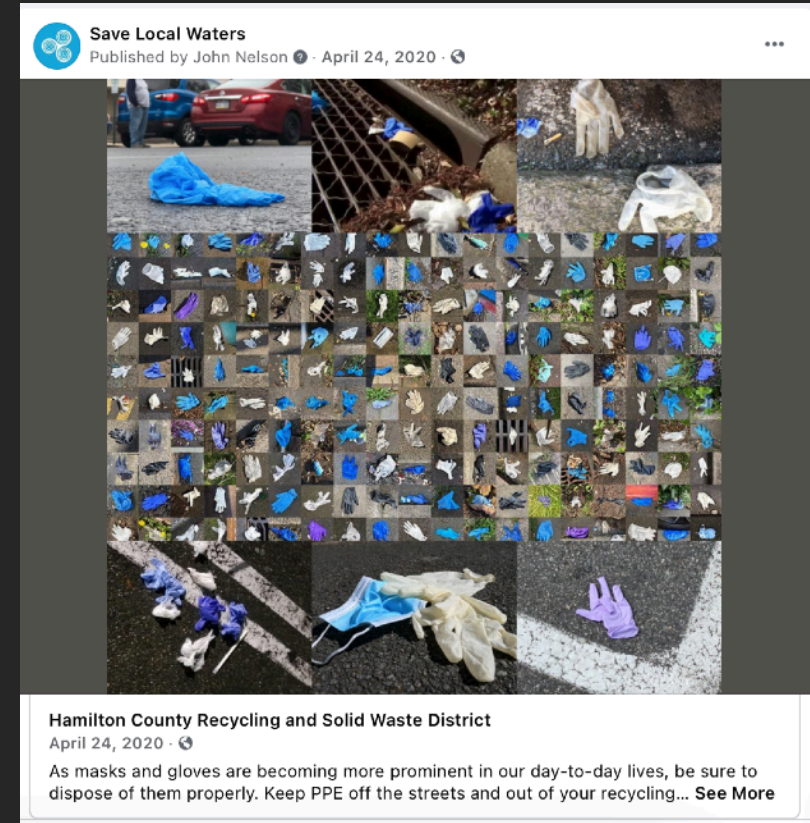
Save Local Waters
Published by John Nelson · April 24, 2020 ·

Hamilton County Recycling and Solid Waste District
April 24, 2020 ·

As masks and gloves are becoming more prominent in our day-to-day lives, be sure to dispose of them properly. Keep PPE off the streets and out of your recycling... See More